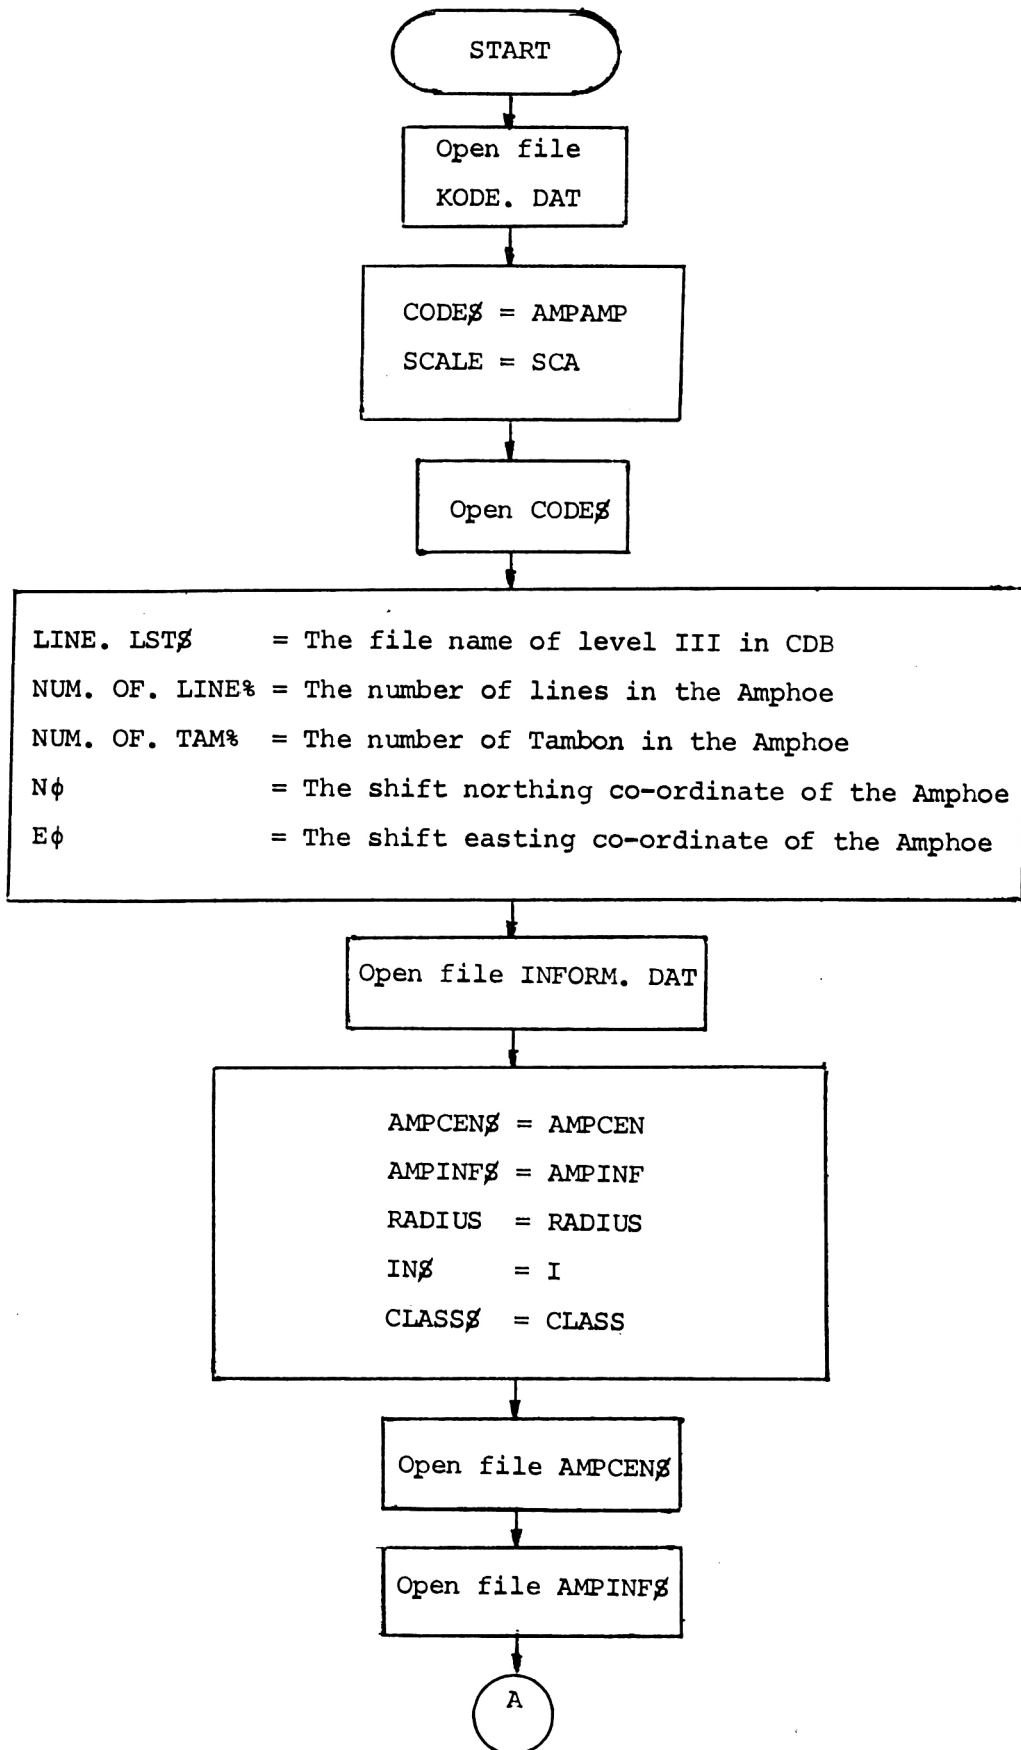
START

Open file KODE. DAT

CODE$\emptyset$ = AMPAMP
SCALE = SCA

Open CODE$\emptyset$

LINE. LST$\emptyset$ = The file name of level III in CDB
NUM. OF. LINE% = The number of lines in the Amphoe
NUM. OF. TAM% = The number of Tambon in the Amphoe
N$\phi$ = The shift northing co-ordinate of the Amphoe
E$\phi$ = The shift easting co-ordinate of the Amphoe

Open file INFORM. DAT

AMPCEN$\emptyset$ = AMPCEN
AMPINF$\emptyset$ = AMPINF
RADIUS = RADIUS
IN$\emptyset$ = I
CLASS$\emptyset$ = CLASS

Open file AMPCEN$\emptyset$

Open file AMPINF$\emptyset$

A